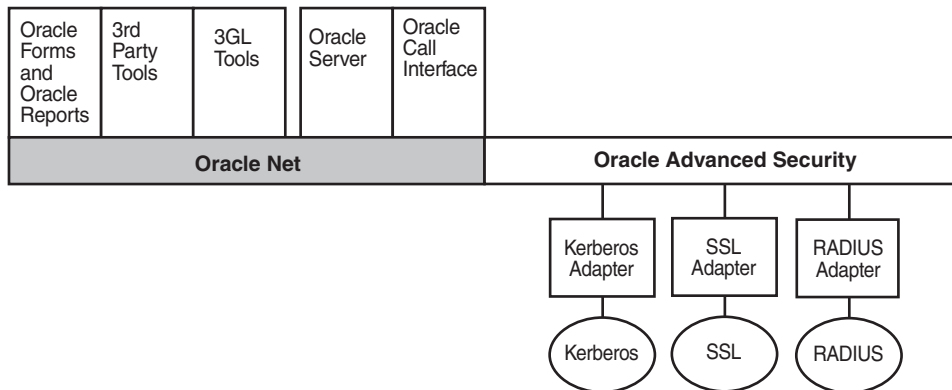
Oracle Forms and Oracle Reports

3rd Party Tools

3GL Tools

Oracle Server

Oracle Call Interface

Oracle Net

Oracle Advanced Security

Kerberos Adapter

SSL Adapter

RADIUS Adapter

Kerberos

SSL

RADIUS